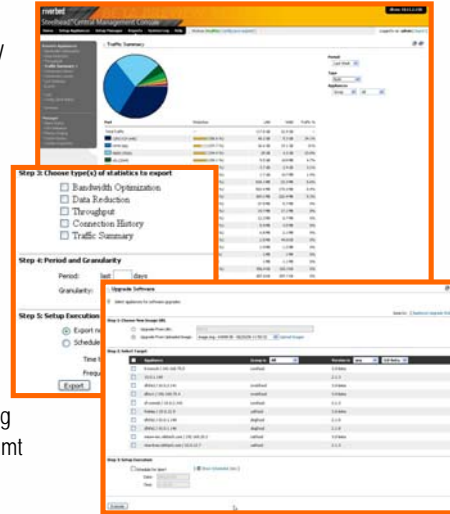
riverbed
Steelhead™ Central Management Console
Traffic Summary

Step 3: Choose type(s) of statistics to export
Bandwidth Optimization
Data Reduction
Throughput
Connection History
Traffic Summary

Step 4: Period and Granularity
Period: last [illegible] days
Granularity:

Step 5: Setup Execution
Export n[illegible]
Schedule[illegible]
Time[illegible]
Frequ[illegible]
Export

Upgrade Software
Step 1: Choose Software Upgrade
Step 2: Select Target
Step 3: Setup Execution
Execute

y
g
mt